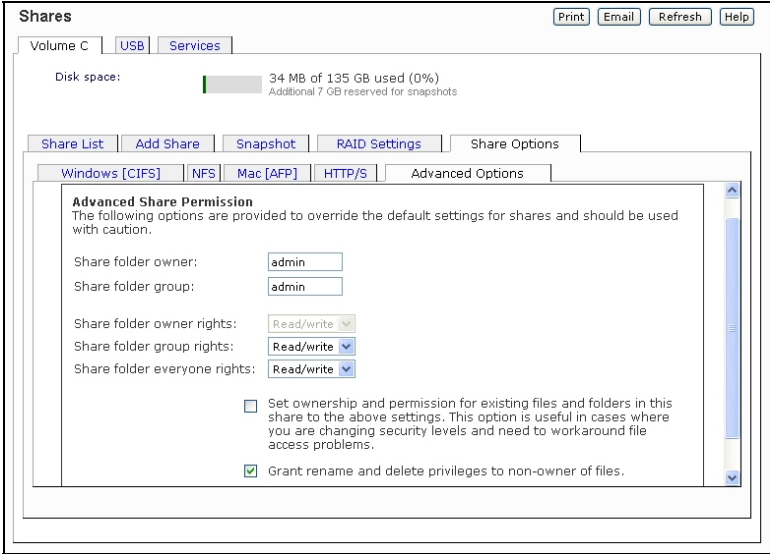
Shares

Print Email Refresh Help

Volume C | USB | Services

Disk space:

34 MB of 135 GB used (0%)
Additional 7 GB reserved for snapshots

Share List | Add Share | Snapshot | RAID Settings | Share Options

Windows [CIFS] | NFS | Mac [AFP] | HTTP/S | Advanced Options

**Advanced Share Permission**
The following options are provided to override the default settings for shares and should be used with caution.

Share folder owner: admin

Share folder group: admin

Share folder owner rights: Read/write

Share folder group rights: Read/write

Share folder everyone rights: Read/write

Set ownership and permission for existing files and folders in this share to the above settings. This option is useful in cases where you are changing security levels and need to workaround file access problems.

Grant rename and delete privileges to non-owner of files.